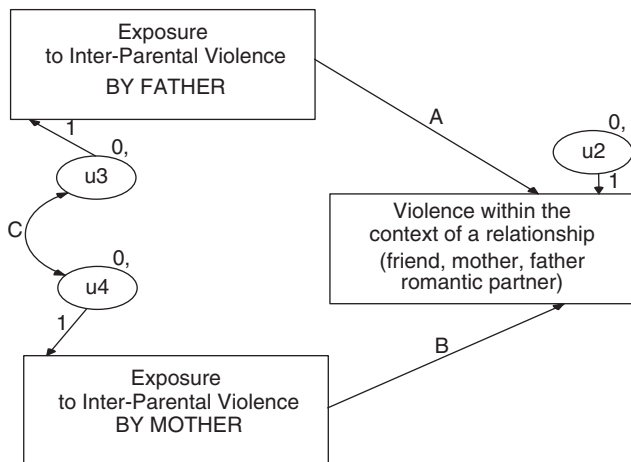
Exposure to Inter-Parental Violence BY FATHER

A

0,

u2

1

1

0,

u3

Violence within the context of a relationship (friend, mother, father romantic partner)

C

0,

u4

1

B

Exposure to Inter-Parental Violence BY MOTHER